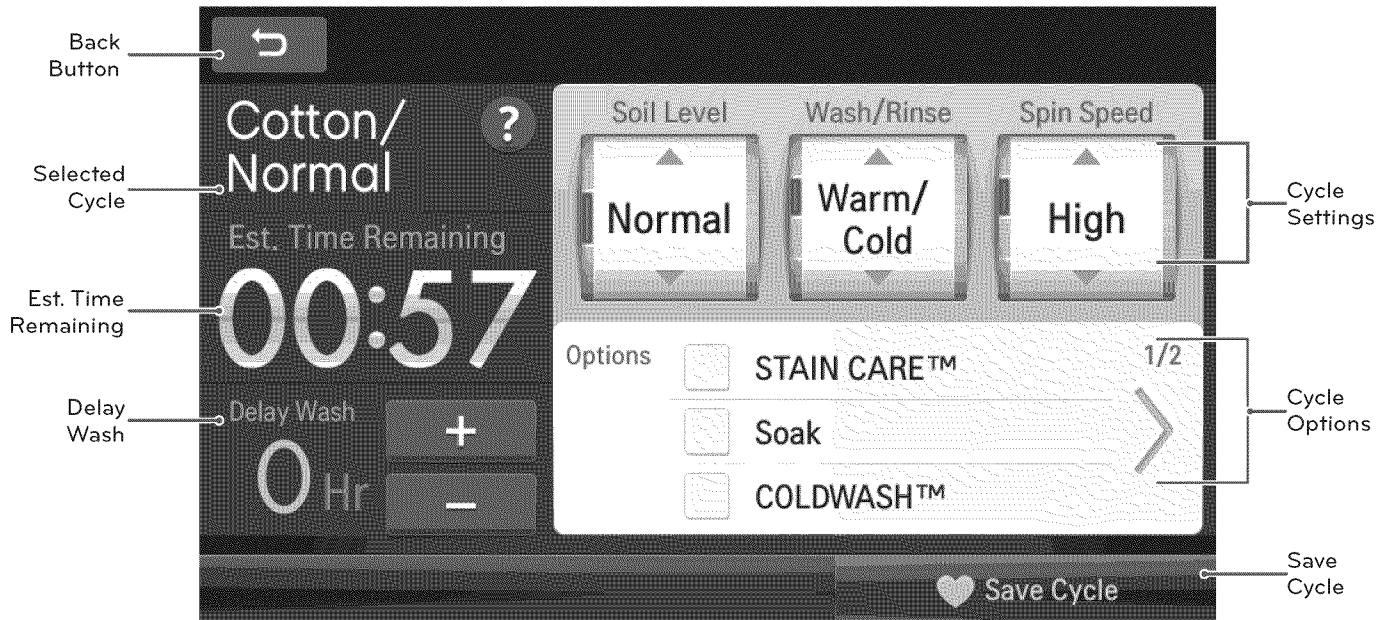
Back Button

Cotton/ Normal

?

Selected Cycle

Est. Time Remaining

Est. Time Remaining

00:57

Delay Wash

Delay Wash

0 Hr

+

–

Soil Level

Normal

Wash/Rinse

Warm/ Cold

Spin Speed

High

Cycle Settings

Options

STAIN CARE™

Soak

COLDWASH™

1/2

Cycle Options

Save Cycle

Save Cycle